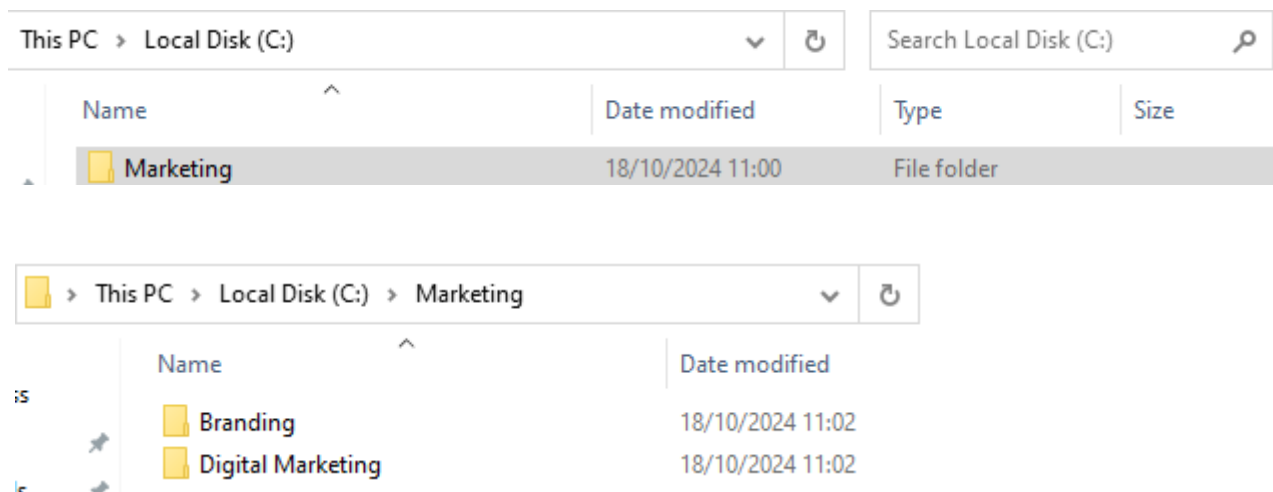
This PC > Local Disk (C:)

Search Local Disk (C:)

| Name | Date modified | Type | Size |
|---|---|---|---|
| Marketing | 18/10/2024 11:00 | File folder | |

> This PC > Local Disk (C:) > Marketing

ss

ls

| Name | Date modified |
|---|---|
| Branding | 18/10/2024 11:02 |
| Digital Marketing | 18/10/2024 11:02 |